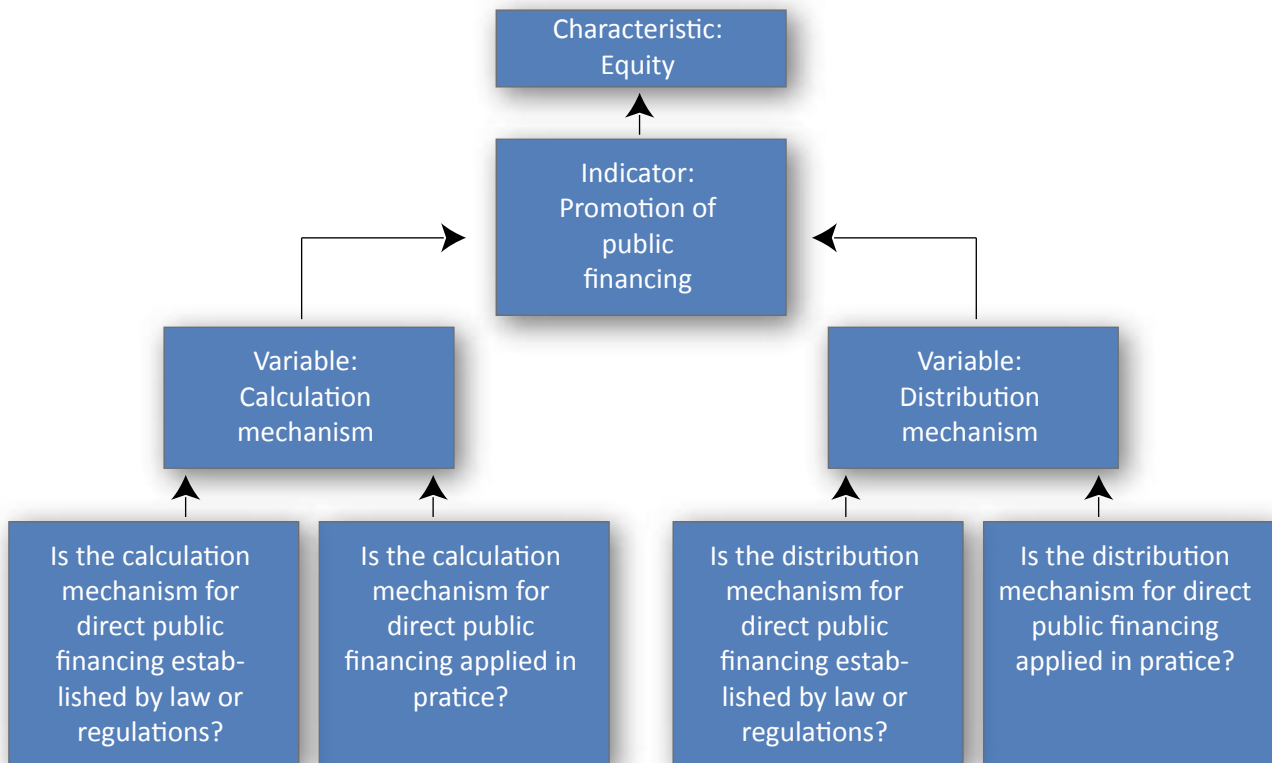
Characteristic: Equity

Indicator: Promotion of public financing

Variable: Calculation mechanism

Variable: Distribution mechanism

Is the calculation mechanism for direct public financing established by law or regulations?

Is the calculation mechanism for direct public financing applied in pratice?

Is the distribution mechanism for direct public financing established by law or regulations?

Is the distribution mechanism for direct public financing applied in pratice?